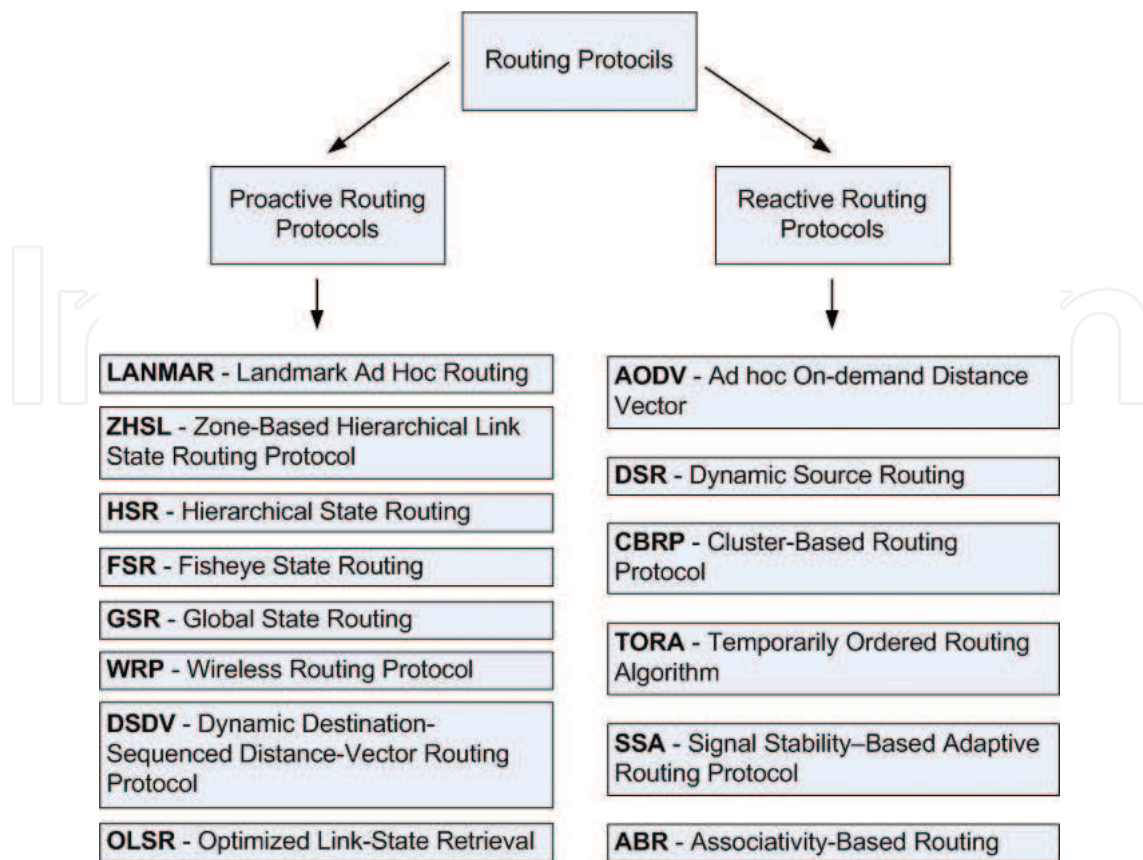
Routing Protocils

Proactive Routing Protocols

Reactive Routing Protocols

**LANMAR** - Landmark Ad Hoc Routing

**ZHSL** - Zone-Based Hierarchical Link State Routing Protocol

**HSR** - Hierarchical State Routing

**FSR** - Fisheye State Routing

**GSR** - Global State Routing

**WRP** - Wireless Routing Protocol

**DSDV** - Dynamic Destination-Sequenced Distance-Vector Routing Protocol

**OLSR** - Optimized Link-State Retrieval

**AODV** - Ad hoc On-demand Distance Vector

**DSR** - Dynamic Source Routing

**CBRP** - Cluster-Based Routing Protocol

**TORA** - Temporarily Ordered Routing Algorithm

**SSA** - Signal Stability–Based Adaptive Routing Protocol

**ABR** - Associativity-Based Routing